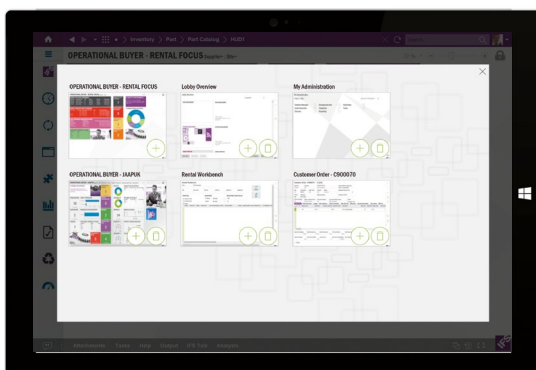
Inventory > Part > Part Catalog > HUD1

OPERATIONAL BUYER - RENTAL FOCUS

OPERATIONAL BUYER - RENTAL FOCUS

Lobby Overview

My Administration

OPERATIONAL BUYER - JAAPUK

Rental Workbench

Customer Order - C900070

Attachments Tasks Help Widget IFS Feed Analysis